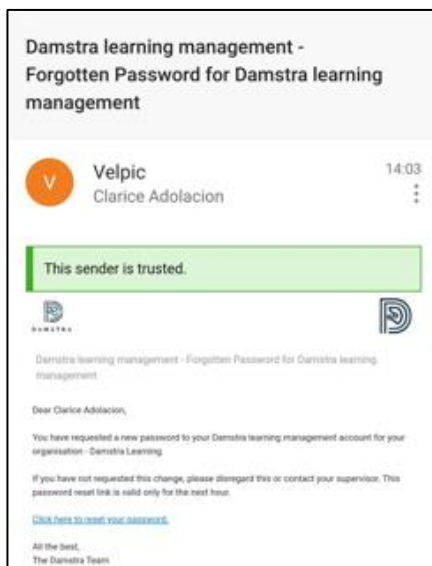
Damstra learning management - Forgotten Password for Damstra learning management

V

Velpic
Clarice Adolacion

14:03

This sender is trusted.

DAMSTRA

Damstra learning management - Forgotten Password for Damstra learning management

Dear Clarice Adolacion,

You have requested a new password to your Damstra learning management account for your organisation - Damstra Learning.

If you have not requested this change, please disregard this or contact your supervisor. This password reset link is valid only for the next hour.

Click here to reset your password.

All the best,
The Damstra Team